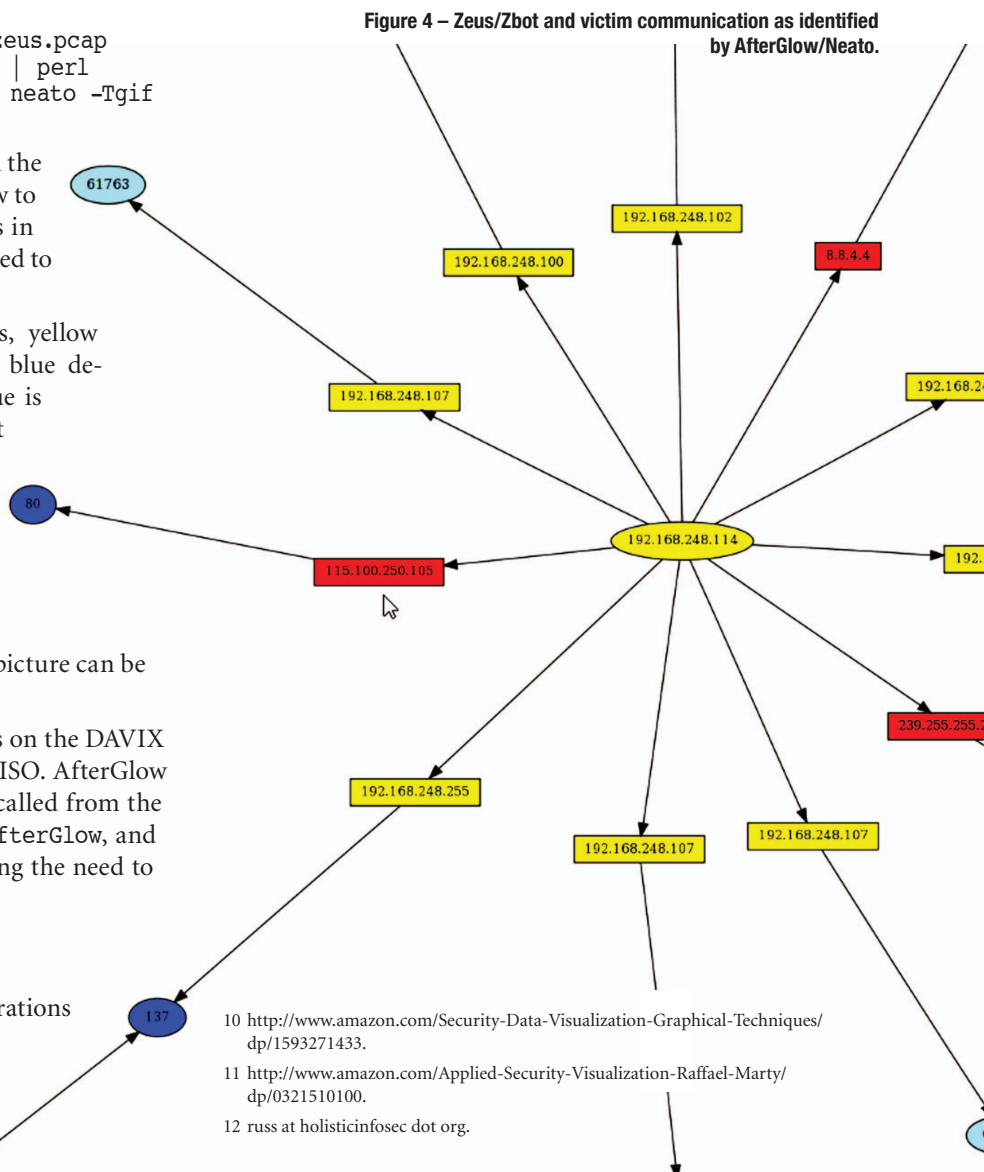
zeus.pcap
| perl
neato -Tgif

the
v to
s in
ed to

s, yellow
blue de-
ue is
t

picture can be

s on the DAVIX
ISO. AfterGlow
called from the
fterGlow, and
ng the need to

rations

Figure 4 – Zeus/Zbot and victim communication as identified by AfterGlow/Neato.

61763

192.168.248.102

192.168.248.100

8.8.4.4

192.168.24

192.168.248.107

80

192.168.248.114

115.100.250.105

192.

239.255.255.2

192.168.248.255

192.168.248.107

192.168.248.107

137

10 http://www.amazon.com/Security-Data-Visualization-Graphical-Techniques/dp/1593271433.

11 http://www.amazon.com/Applied-Security-Visualization-Raffael-Marty/dp/0321510100.

12 russ at holisticinfosec dot org.